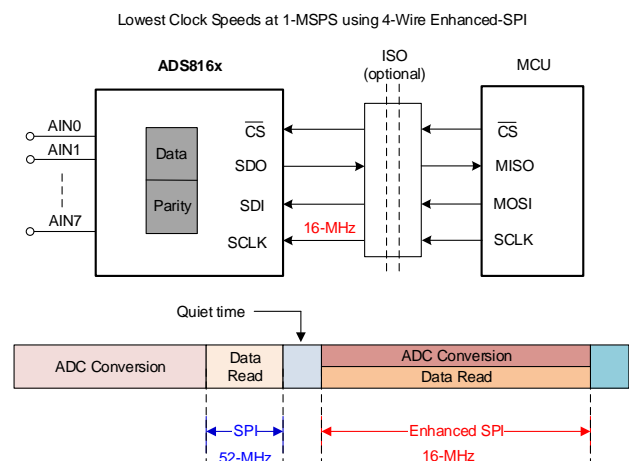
Lowest Clock Speeds at 1-MSPS using 4-Wire Enhanced-SPI

ADS816x

ISO (optional)

MCU

AIN0

AIN1

AIN7

Data

Parity

$\overline{CS}$

SDO

SDI

SCLK

16-MHz

$\overline{CS}$

MISO

MOSI

SCLK

Quiet time

ADC Conversion

Data Read

ADC Conversion

Data Read

SPI

52-MHz

Enhanced SPI

16-MHz